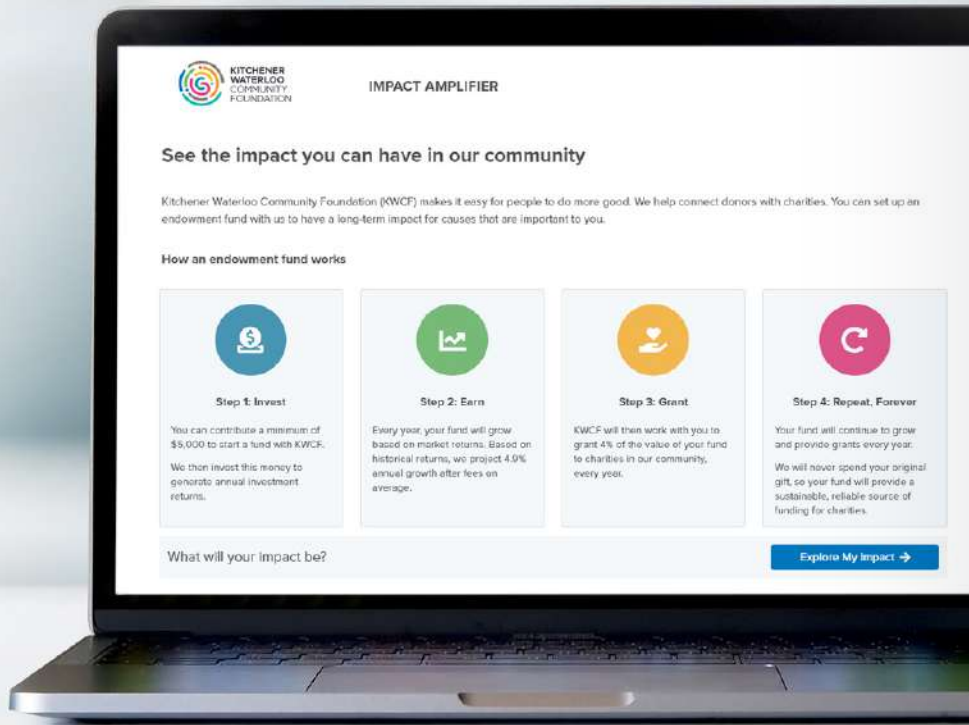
KITCHENER WATERLOO COMMUNITY FOUNDATION

IMPACT AMPLIFIER

See the impact you can have in our community

Kitchener Waterloo Community Foundation (KWCF) makes it easy for people to do more good. We help connect donors with charities. You can set up an endowment fund with us to have a long-term impact for causes that are important to you.

How an endowment fund works

Step 1: Invest

You can contribute a minimum of $5,000 to start a fund with KWCF.

We then invest this money to generate annual investment returns.

Step 2: Earn

Every year, your fund will grow based on market returns. Based on historical returns, we project 4.9% annual growth after fees on average.

Step 3: Grant

KWCF will then work with you to grant 4% of the value of your fund to charities in our community, every year.

Step 4: Repeat, Forever

Your fund will continue to grow and provide grants every year.

We will never spend your original gift, so your fund will provide a sustainable, reliable source of funding for charities.

What will your impact be?

Explore My Impact →